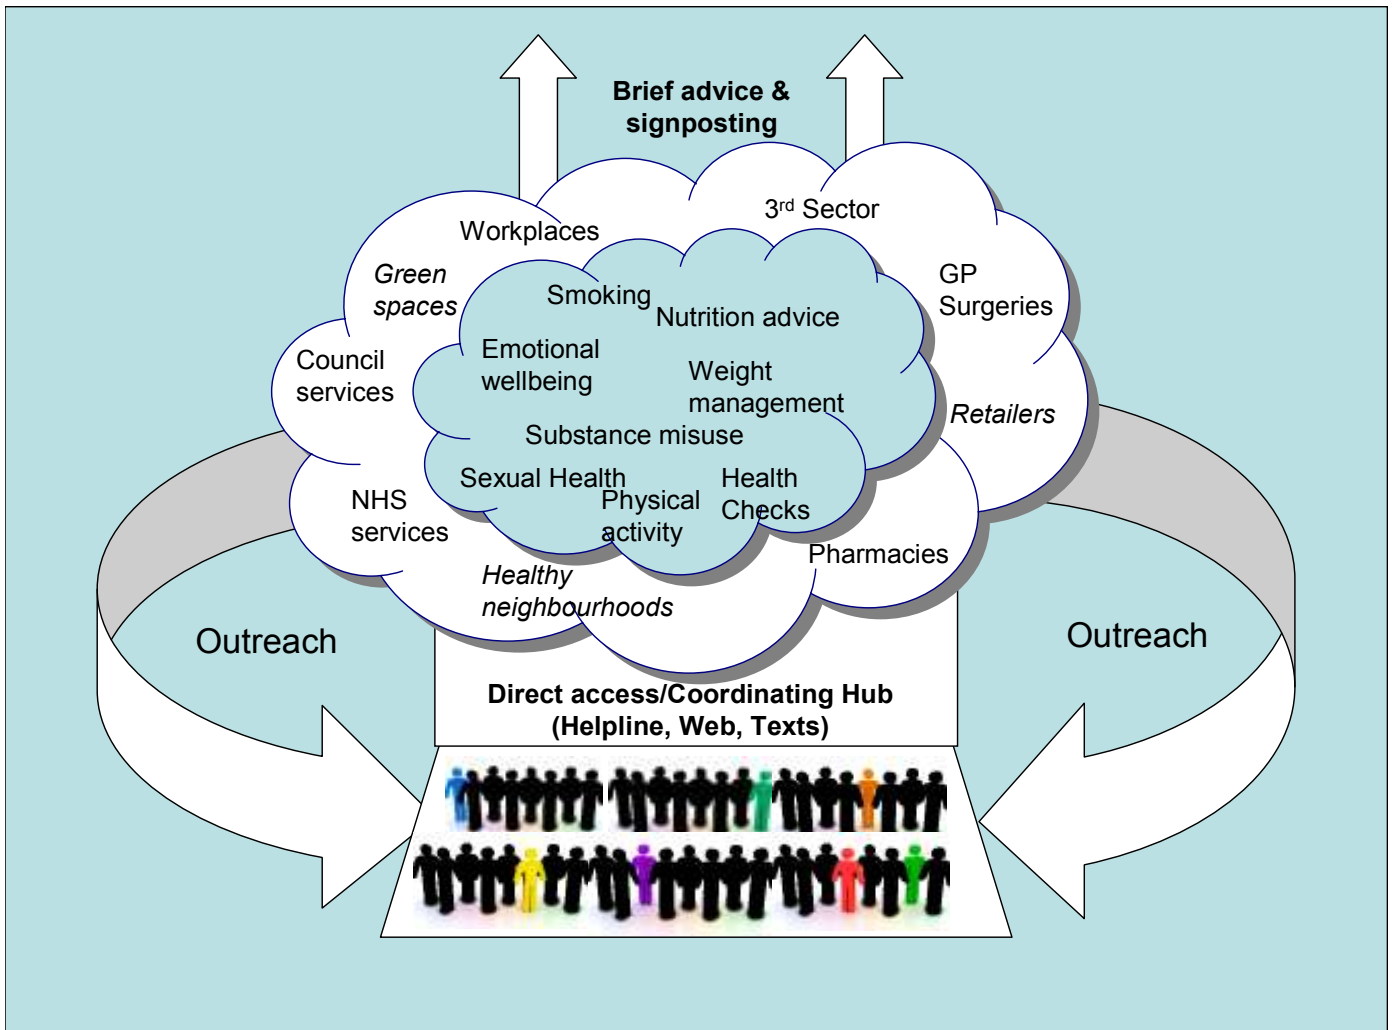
Brief advice & signposting

Workplaces

3$^{rd}$ Sector

Green spaces

GP Surgeries

Council services

Retailers

NHS services

Pharmacies

Healthy neighbourhoods

Smoking

Nutrition advice

Emotional wellbeing

Weight management

Substance misuse

Sexual Health

Physical activity

Health Checks

Outreach

Outreach

Direct access/Coordinating Hub (Helpline, Web, Texts)